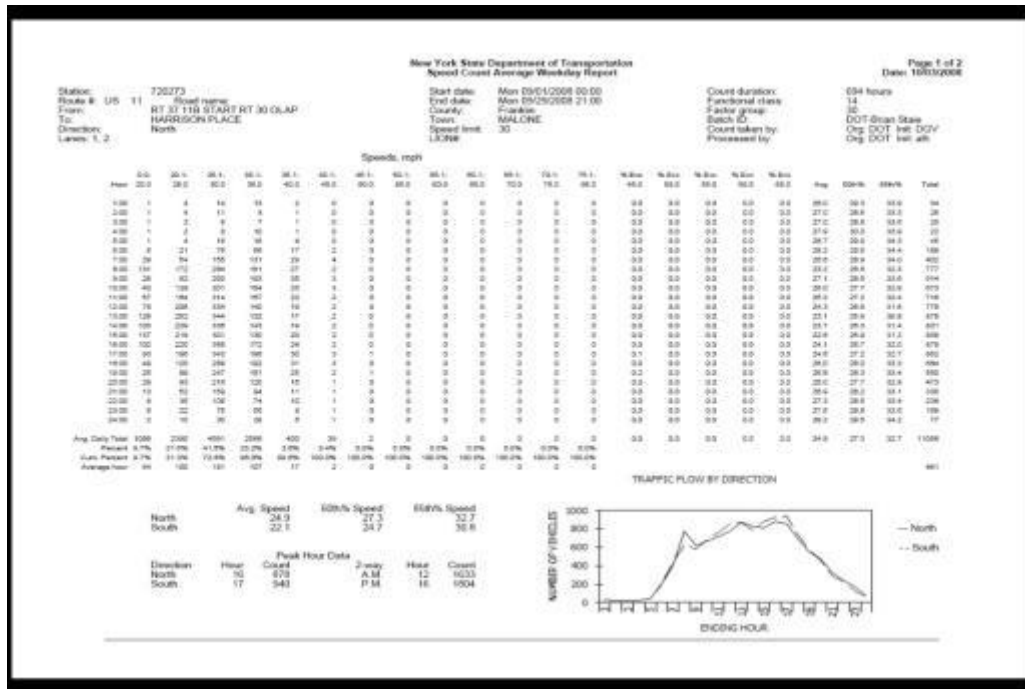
New York State Department of Transportation
Speed Count Average Weekday Report

Page 1 of 2
Date: 10/03/2008

Station: 720273
Route #: US 11
Road name: RT 37 11B START RT 30 OLAP
From:
To: HARRISON PLACE
Direction: North
Lanes: 1, 2

Start date: Mon 09/01/2008 00:00
End date: Mon 09/29/2008 21:00
County: Franklin
Town: MALONE
Speed limit: 30
LION#:

Count duration: 694 hours
Functional class: 14
Factor group: 30
Batch ID: DOT-Brian Staie
Count taken by: Org: DOT Init: DGV
Processed by: Org: DOT Init: afh

Speeds, mph

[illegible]

Avg. Daily Total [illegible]
Percent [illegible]
Cum. Percent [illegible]
Average hour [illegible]

TRAFFIC FLOW BY DIRECTION

| | Avg. Speed | 50th% Speed | 85th% Speed |
|---|---|---|---|
| North | 24.9 | 27.3 | 32.7 |
| South | 22.1 | 24.7 | 30.8 |

Peak Hour Data

| Direction | Hour | Count | 2-way | Hour | Count |
|---|---|---|---|---|---|
| North | 16 | 878 | A.M. | 12 | 1633 |
| South | 17 | 940 | P.M. | 16 | 1804 |

1000
800
600
400
200
0
NUMBER OF VEHICLES
ENDING HOUR
— North
-- South